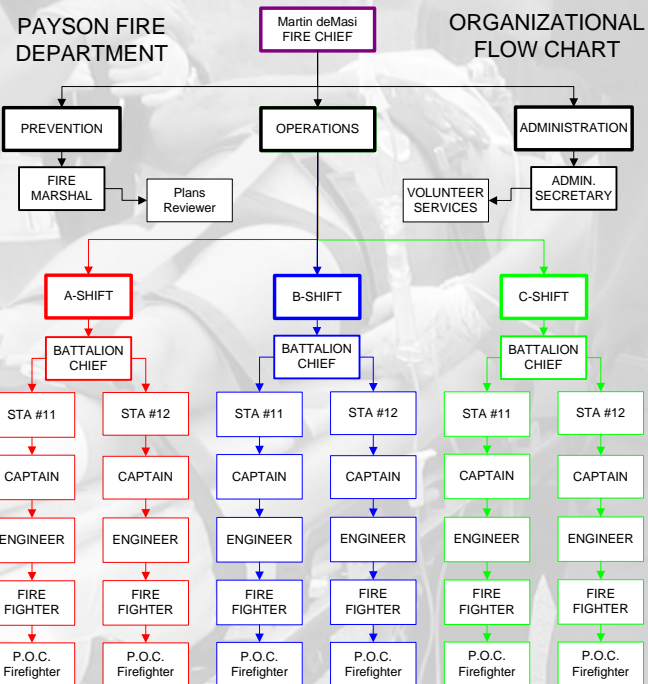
PAYSON FIRE DEPARTMENT

Martin deMasi
FIRE CHIEF

ORGANIZATIONAL FLOW CHART

PREVENTION

OPERATIONS

ADMINISTRATION

FIRE MARSHAL

Plans Reviewer

VOLUNTEER SERVICES

ADMIN. SECRETARY

A-SHIFT

B-SHIFT

C-SHIFT

BATTALION CHIEF

BATTALION CHIEF

BATTALION CHIEF

STA #11

STA #12

STA #11

STA #12

STA #11

STA #12

CAPTAIN

CAPTAIN

CAPTAIN

CAPTAIN

CAPTAIN

CAPTAIN

ENGINEER

ENGINEER

ENGINEER

ENGINEER

ENGINEER

ENGINEER

FIRE FIGHTER

FIRE FIGHTER

FIRE FIGHTER

FIRE FIGHTER

FIRE FIGHTER

FIRE FIGHTER

P.O.C. Firefighter

P.O.C. Firefighter

P.O.C. Firefighter

P.O.C. Firefighter

P.O.C. Firefighter

P.O.C. Firefighter